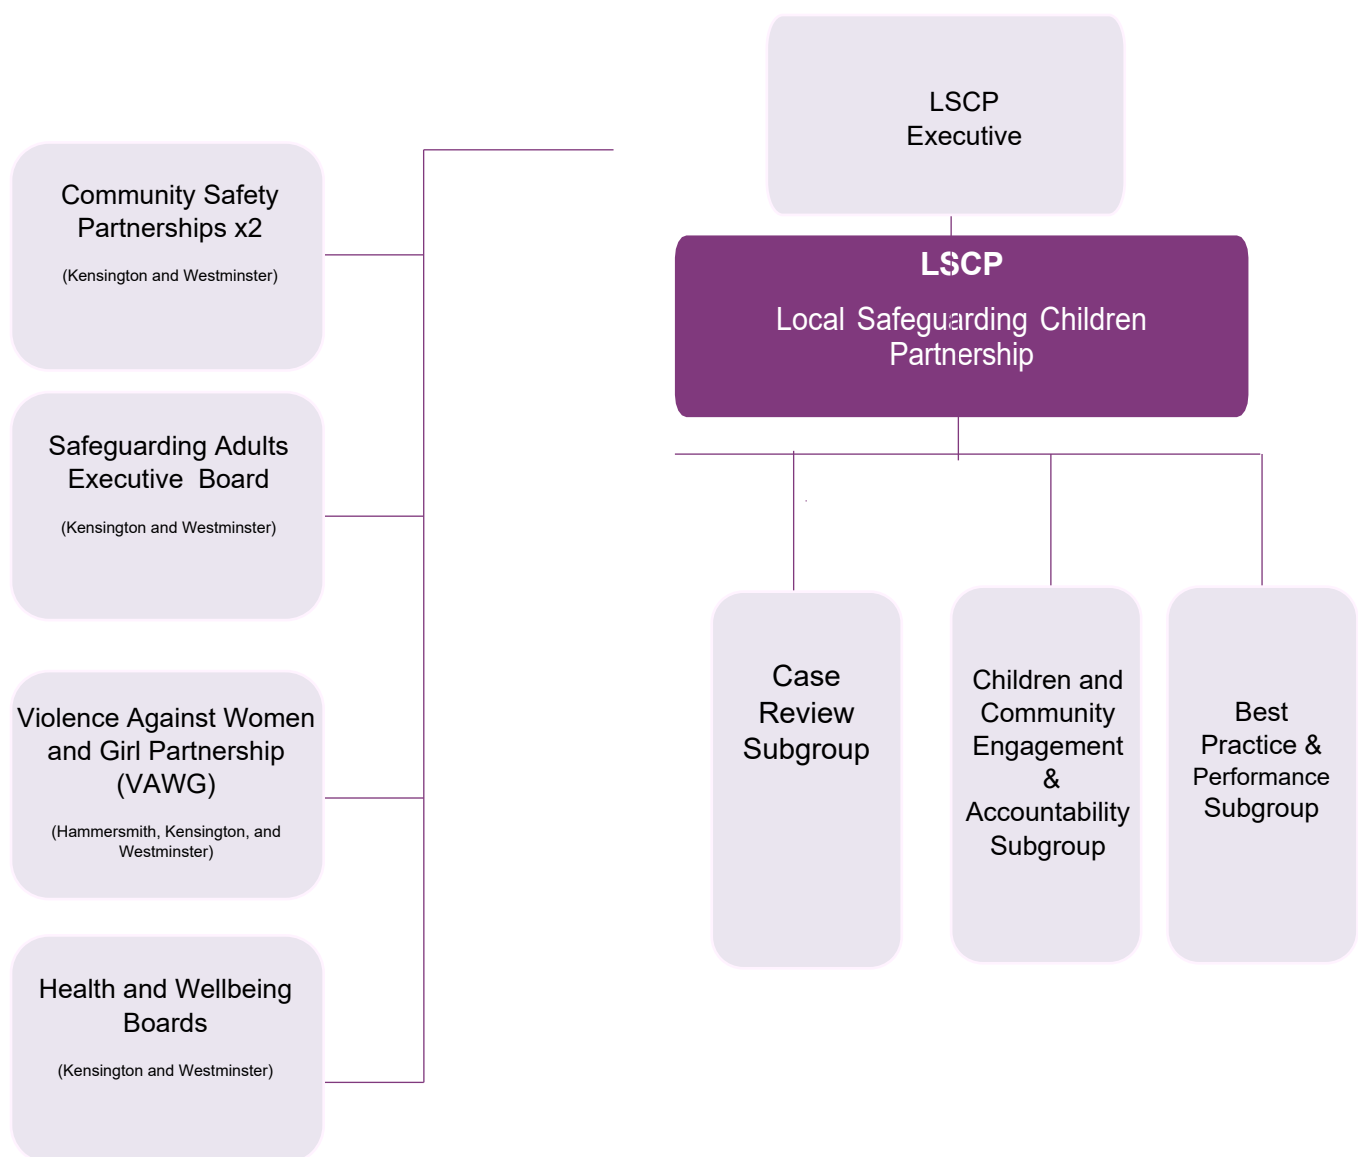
LSCP
Executive

LSCP
Local Safeguarding Children Partnership

Community Safety Partnerships x2
(Kensington and Westminster)

Safeguarding Adults Executive Board
(Kensington and Westminster)

Violence Against Women and Girl Partnership (VAWG)
(Hammersmith, Kensington, and Westminster)

Health and Wellbeing Boards
(Kensington and Westminster)

Case Review Subgroup

Children and Community Engagement & Accountability Subgroup

Best Practice & Performance Subgroup